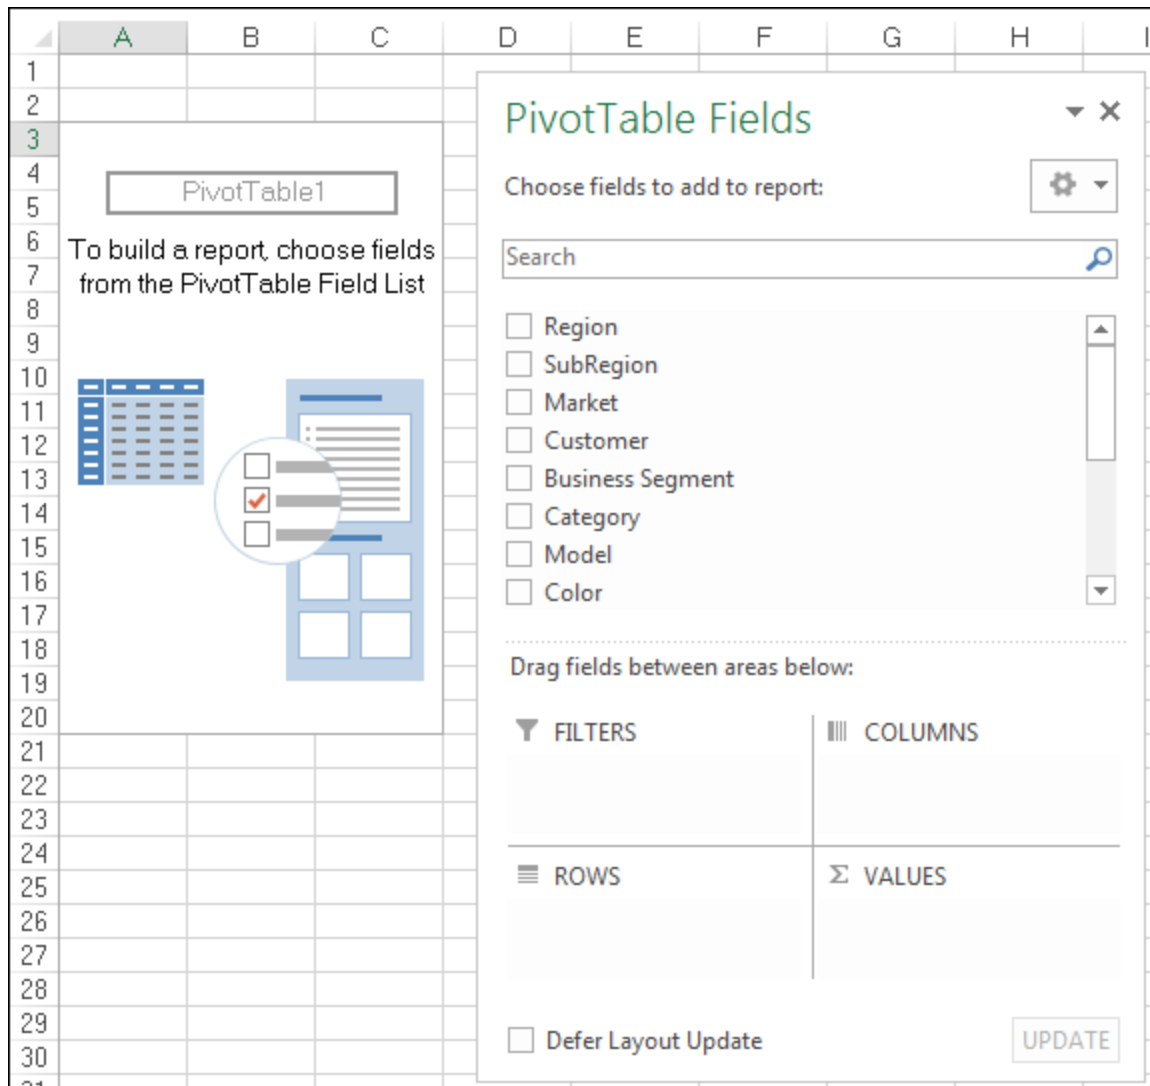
| | A | B | C | D | E | F | G | H | I |
|---|---|---|---|---|---|---|---|---|---|
| 1 | | | | | | | | | |
| 2 | | | | | | | | | |
| 3 | | | | | | | | | |
| 4 | | | | | | | | | |
| 5 | | | | | | | | | |
| 6 | | | | | | | | | |
| 7 | | | | | | | | | |
| 8 | | | | | | | | | |
| 9 | | | | | | | | | |
| 10 | | | | | | | | | |
| 11 | | | | | | | | | |
| 12 | | | | | | | | | |
| 13 | | | | | | | | | |
| 14 | | | | | | | | | |
| 15 | | | | | | | | | |
| 16 | | | | | | | | | |
| 17 | | | | | | | | | |
| 18 | | | | | | | | | |
| 19 | | | | | | | | | |
| 20 | | | | | | | | | |
| 21 | | | | | | | | | |
| 22 | | | | | | | | | |
| 23 | | | | | | | | | |
| 24 | | | | | | | | | |
| 25 | | | | | | | | | |
| 26 | | | | | | | | | |
| 27 | | | | | | | | | |
| 28 | | | | | | | | | |
| 29 | | | | | | | | | |
| 30 | | | | | | | | | |

PivotTable1

To build a report, choose fields from the PivotTable Field List

PivotTable Fields

Choose fields to add to report:

Search

Region
SubRegion
Market
Customer
Business Segment
Category
Model
Color

Drag fields between areas below:

FILTERS
COLUMNS
ROWS
Σ VALUES

Defer Layout Update
UPDATE